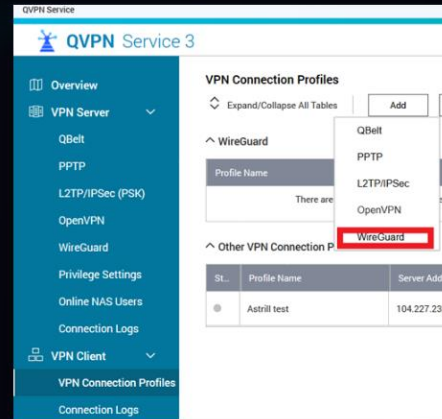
QVPN Service

QVPN Service 3

Overview

VPN Server

QBelt

PPTP

L2TP/IPSec (PSK)

OpenVPN

WireGuard

Privilege Settings

Online NAS Users

Connection Logs

VPN Client

VPN Connection Profiles

Connection Logs

VPN Connection Profiles

Expand/Collapse All Tables

Add

QBelt

PPTP

L2TP/IPSec

OpenVPN

WireGuard

WireGuard

Profile Name

There are

Other VPN Connection P

| St... | Profile Name | Server Add |
|---|---|---|
| | Astrill test | 104.227.23 |